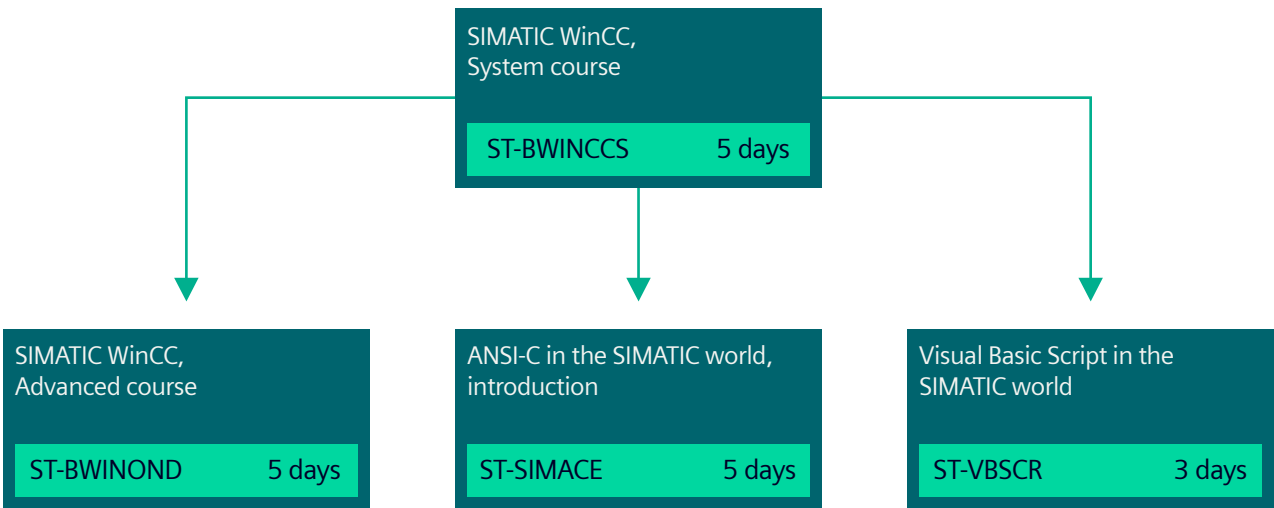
SIMATIC WinCC, System course

ST-BWINCCS 5 days

SIMATIC WinCC, Advanced course

ST-BWINOND 5 days

ANSI-C in the SIMATIC world, introduction

ST-SIMACE 5 days

Visual Basic Script in the SIMATIC world

ST-VBSCR 3 days